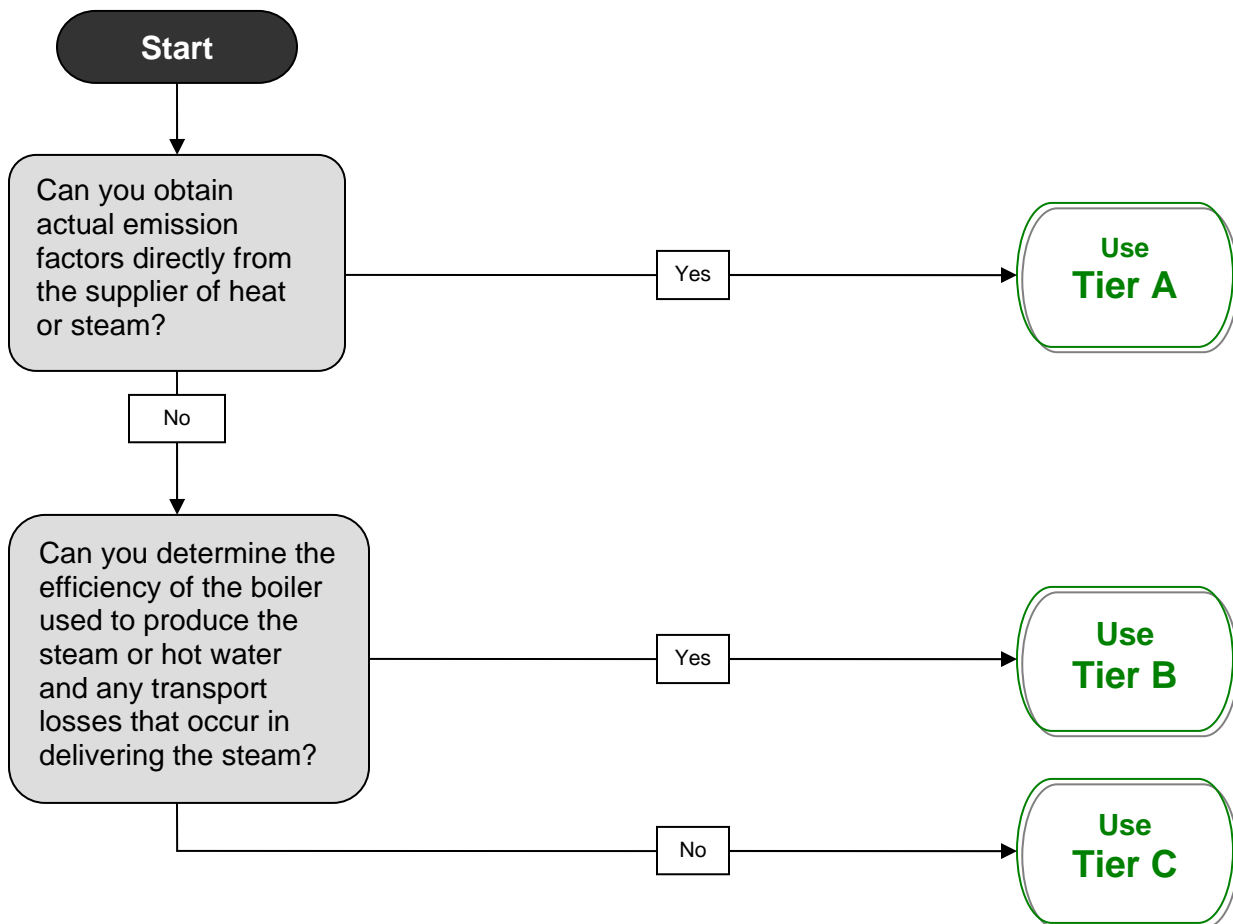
Start

Can you obtain actual emission factors directly from the supplier of heat or steam?

Yes

Use
Tier A

No

Can you determine the efficiency of the boiler used to produce the steam or hot water and any transport losses that occur in delivering the steam?

Yes

Use
Tier B

No

Use
Tier C